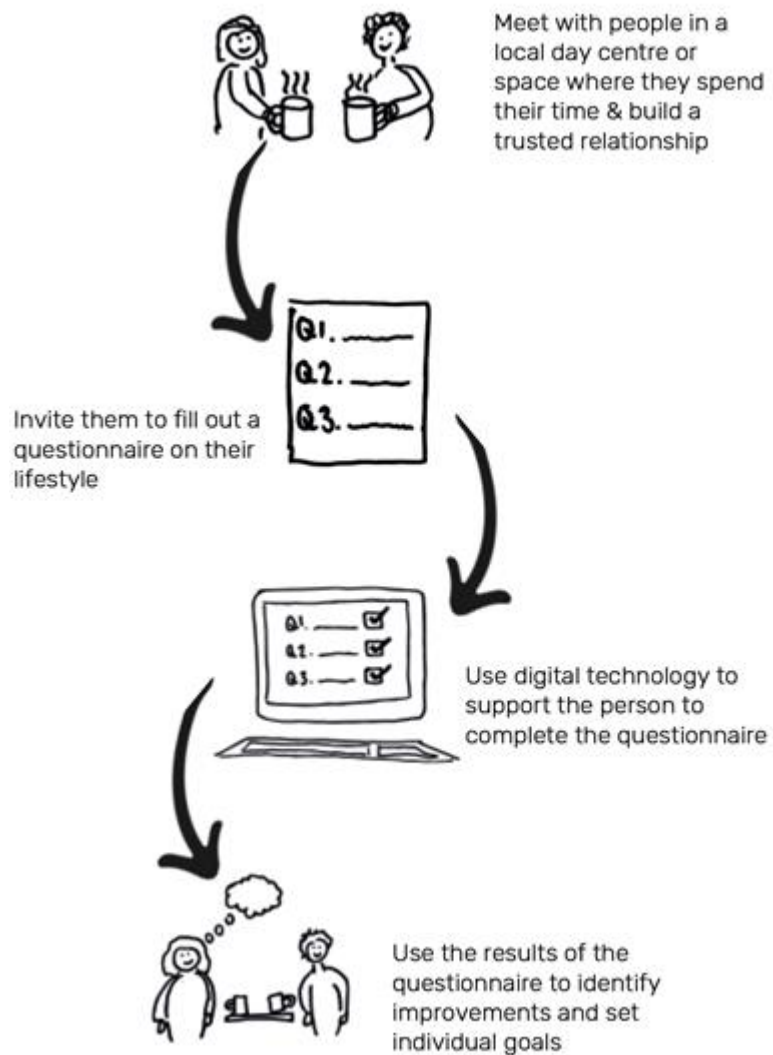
Meet with people in a local day centre or space where they spend their time & build a trusted relationship

Q1.
Q2.
Q3.

Invite them to fill out a questionnaire on their lifestyle

Q1.
Q2.
Q3.

Use digital technology to support the person to complete the questionnaire

Use the results of the questionnaire to identify improvements and set individual goals